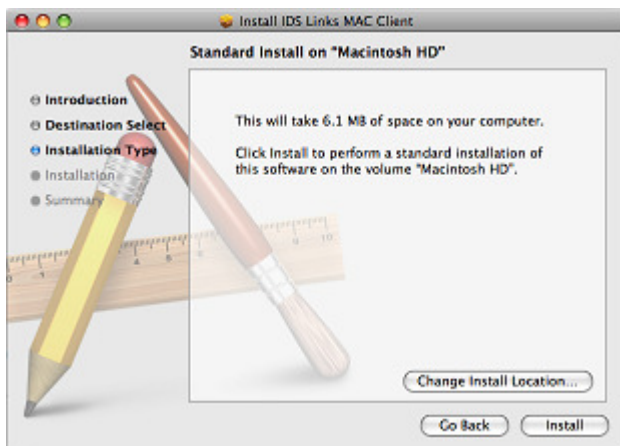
Install IDS Links MAC Client

Standard Install on "Macintosh HD"

Introduction
Destination Select
Installation Type
Installation
Summary

This will take 6.1 MB of space on your computer.

Click Install to perform a standard installation of this software on the volume "Macintosh HD".

Change Install Location...

Go Back
Install